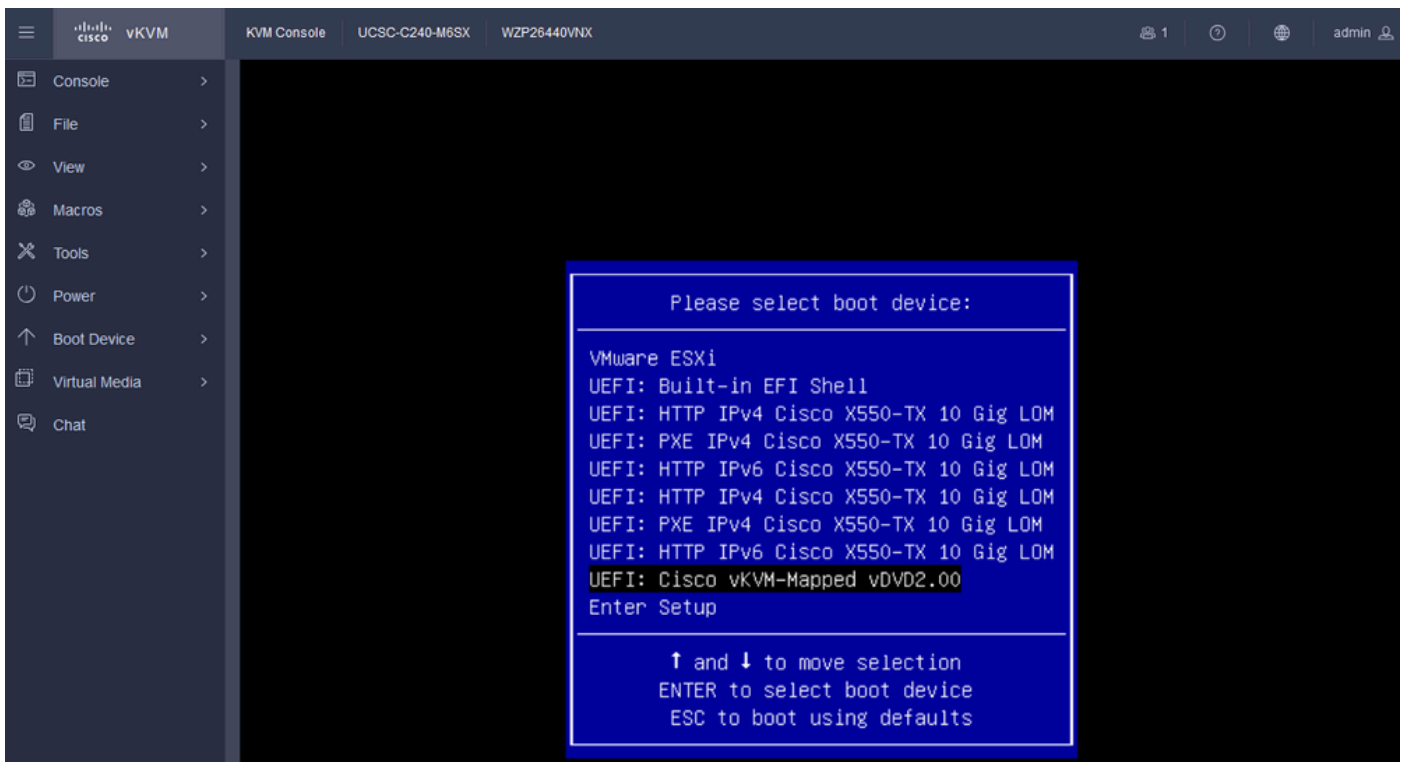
cisco vKVM

KVM Console | UCSC-C240-M6SX | WZP26440VNX

1

admin

Console >
File >
View >
Macros >
Tools >
Power >
Boot Device >
Virtual Media >
Chat

Please select boot device:

VMware ESXi
UEFI: Built-in EFI Shell
UEFI: HTTP IPv4 Cisco X550-TX 10 Gig LOM
UEFI: PXE IPv4 Cisco X550-TX 10 Gig LOM
UEFI: HTTP IPv6 Cisco X550-TX 10 Gig LOM
UEFI: HTTP IPv4 Cisco X550-TX 10 Gig LOM
UEFI: PXE IPv4 Cisco X550-TX 10 Gig LOM
UEFI: HTTP IPv6 Cisco X550-TX 10 Gig LOM
UEFI: Cisco vKVM-Mapped vDVD2.00
Enter Setup

↑ and ↓ to move selection
ENTER to select boot device
ESC to boot using defaults